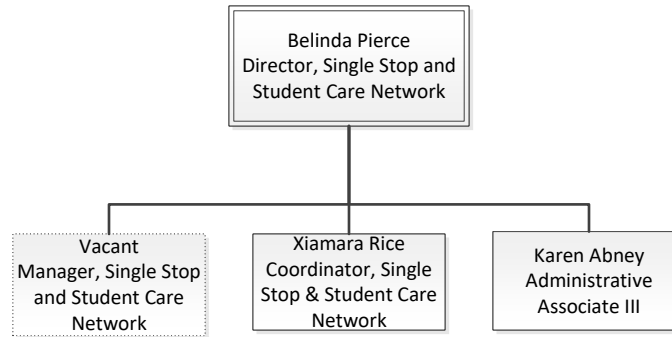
Belinda Pierce
Director, Single Stop and Student Care Network

Vacant
Manager, Single Stop and Student Care Network

Xiamara Rice
Coordinator, Single Stop & Student Care Network

Karen Abney
Administrative Associate III